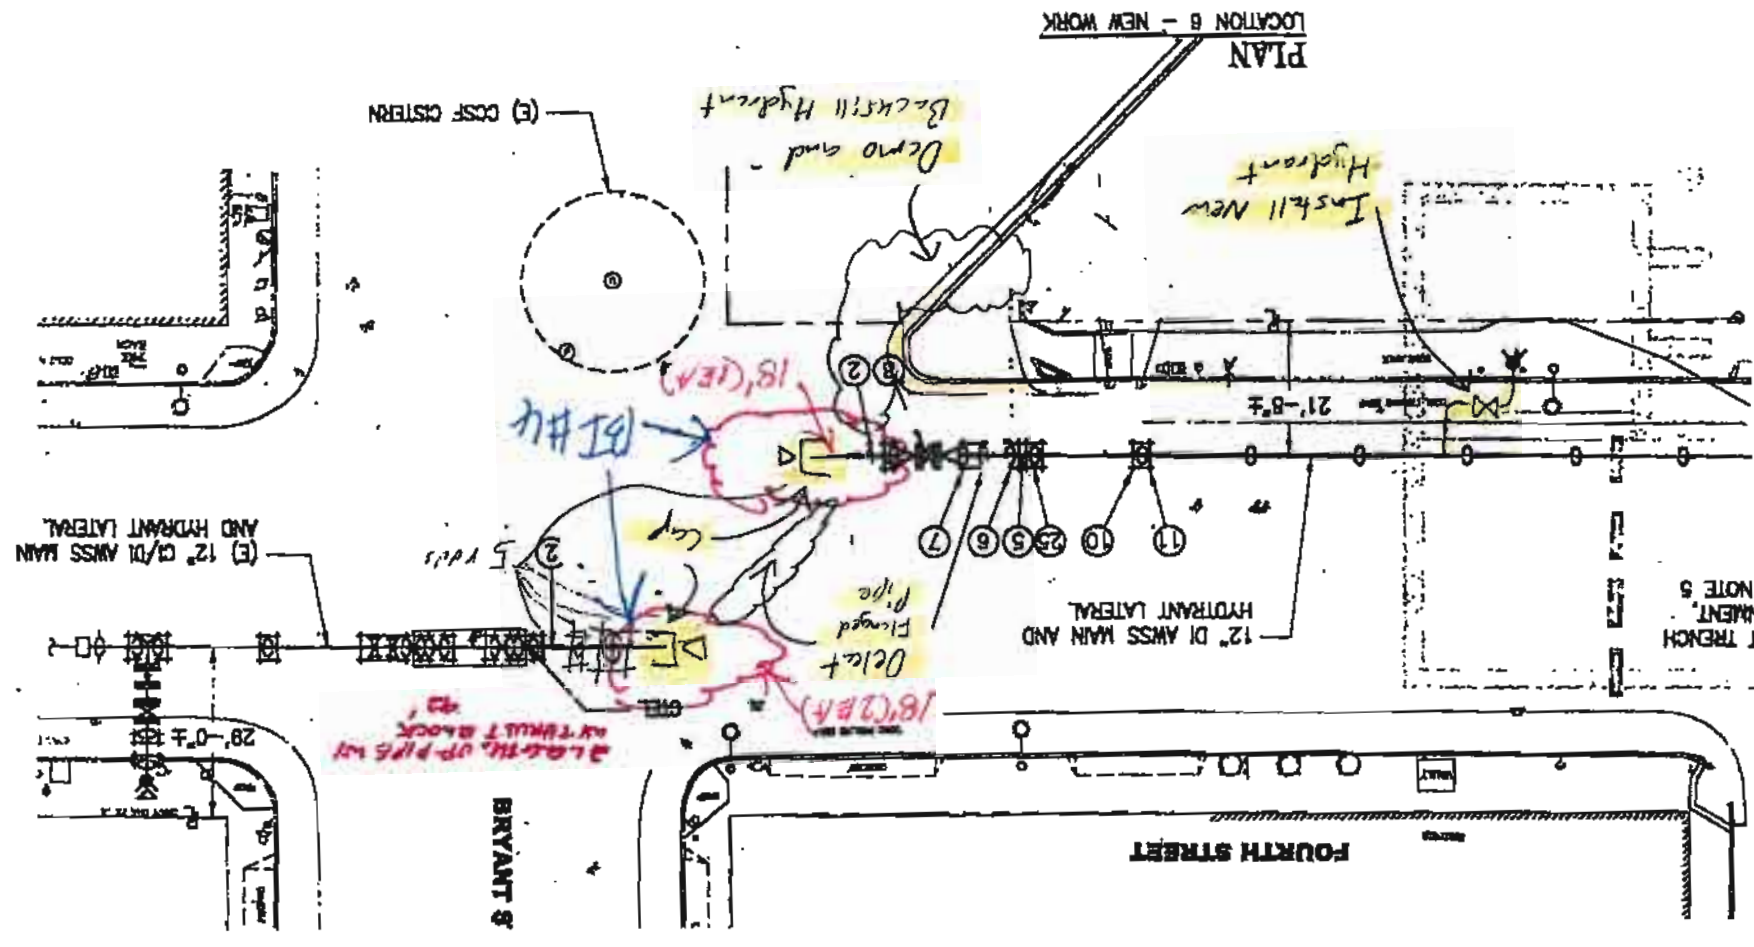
PLAN
LOCATION 6 – NEW WORK

(E) CCSF CISTERN

Demo and Backfill Hydrant

Install New Hydrant

18' (2EA)

(B) #4

Cap

5 ydls

(E) 12" CI/DI AWSS MAIN AND HYDRANT LATERAL

12" DI AWSS MAIN AND HYDRANT LATERAL

21'-8"±

29'-0"±

Flanged Pipe

Delet

18' (2EA)

2 LENGTH, DIP PIPE w/ VAULT BLOCK 42

STEEL

2
8
7
6
5
25
10
11
2

TRENCH NOTE 5

BRYANT S

FOURTH STREET

VAULT